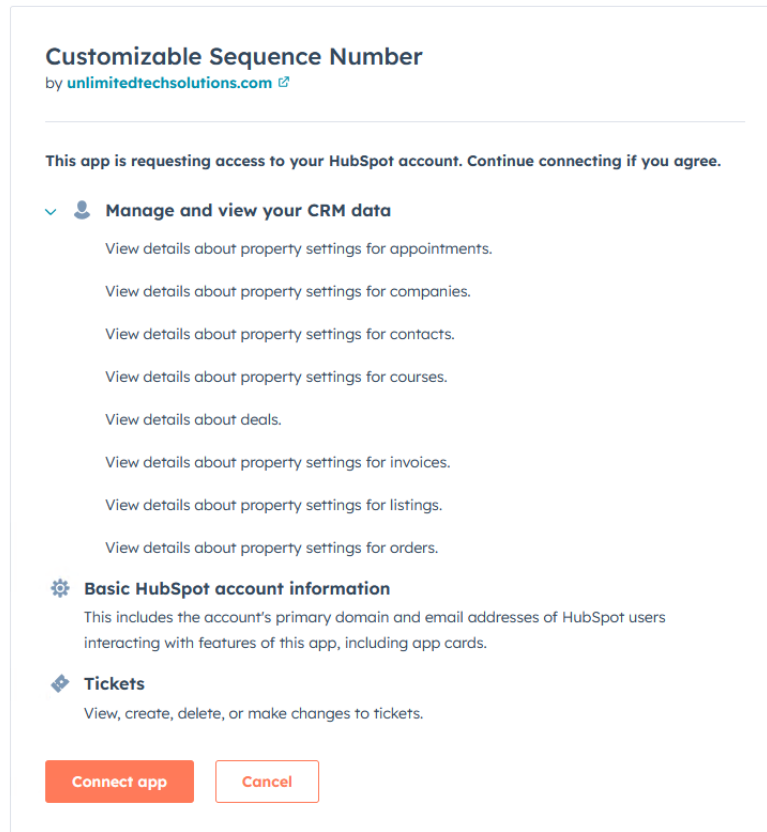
Customizable Sequence Number
by unlimitedtechsolutions.com

This app is requesting access to your HubSpot account. Continue connecting if you agree.

Manage and view your CRM data

View details about property settings for appointments.

View details about property settings for companies.

View details about property settings for contacts.

View details about property settings for courses.

View details about deals.

View details about property settings for invoices.

View details about property settings for listings.

View details about property settings for orders.

Basic HubSpot account information

This includes the account's primary domain and email addresses of HubSpot users interacting with features of this app, including app cards.

Tickets

View, create, delete, or make changes to tickets.

Connect app

Cancel